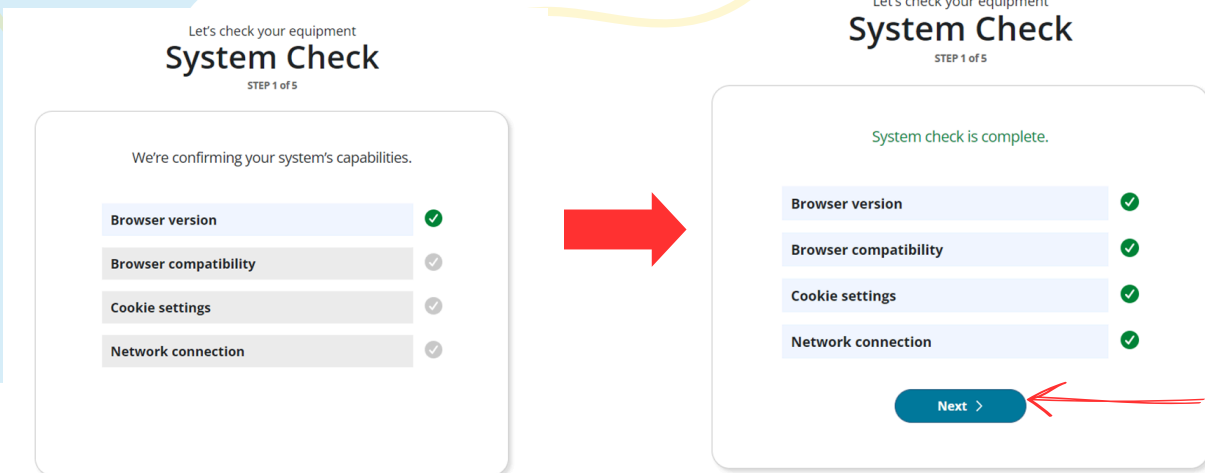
Let's check your equipment
System Check
STEP 1 of 5

We're confirming your system's capabilities.

Browser version
Browser compatibility
Cookie settings
Network connection

Let's check your equipment
System Check
STEP 1 of 5

System check is complete.

Browser version
Browser compatibility
Cookie settings
Network connection

Next ›